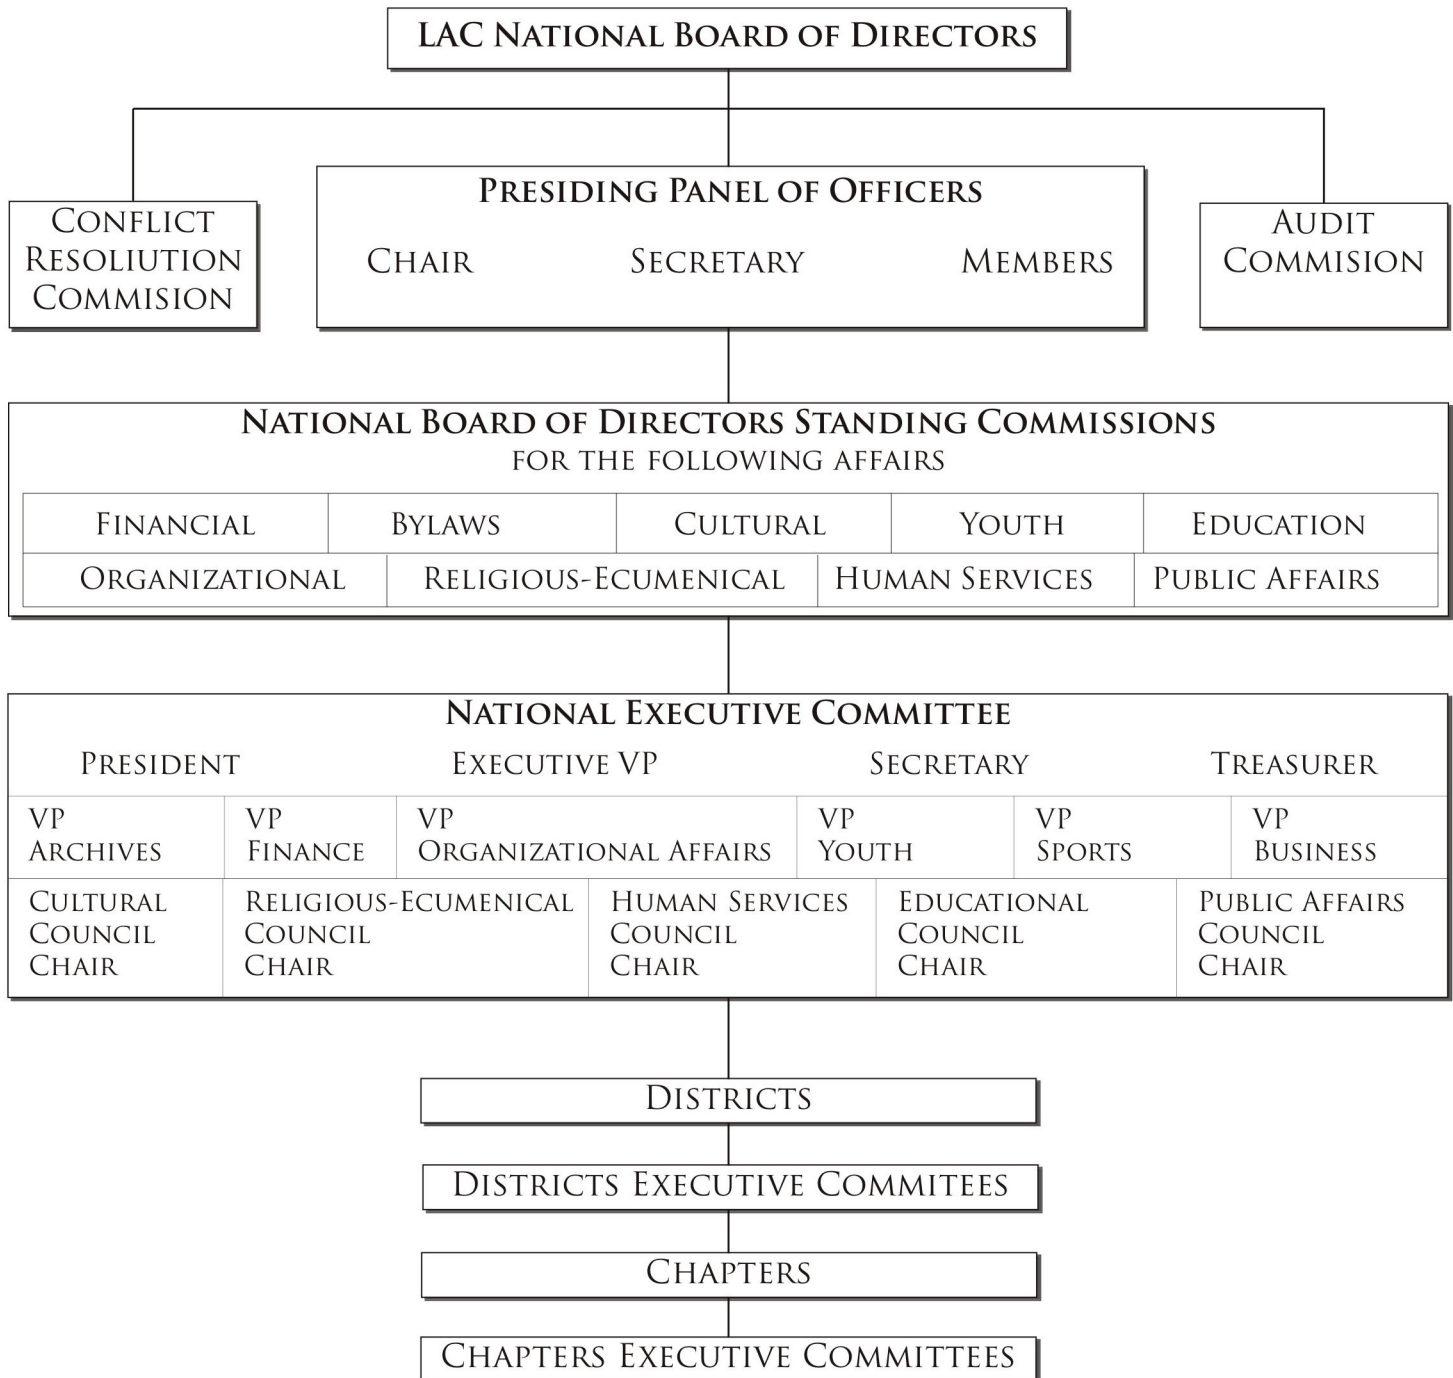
LAC National Board of Directors

Conflict Resolution Commision

Presiding Panel of Officers

Chair Secretary Members

Audit Commision

National Board of Directors Standing Commissions
for the following affairs

| Financial | Bylaws | Cultural | Youth | Education |
|---|---|---|---|---|
| Organizational | Religious-Ecumenical | Human Services | Public Affairs | |

National Executive Committee

President Executive VP Secretary Treasurer

| VP Archives | VP Finance | VP Organizational Affairs | VP Youth | VP Sports | VP Business |
|---|---|---|---|---|---|
| Cultural Council Chair | Religious-Ecumenical Council Chair | Human Services Council Chair | Educational Council Chair | Public Affairs Council Chair | |

Districts

Districts Executive Commitees

Chapters

Chapters Executive Committees